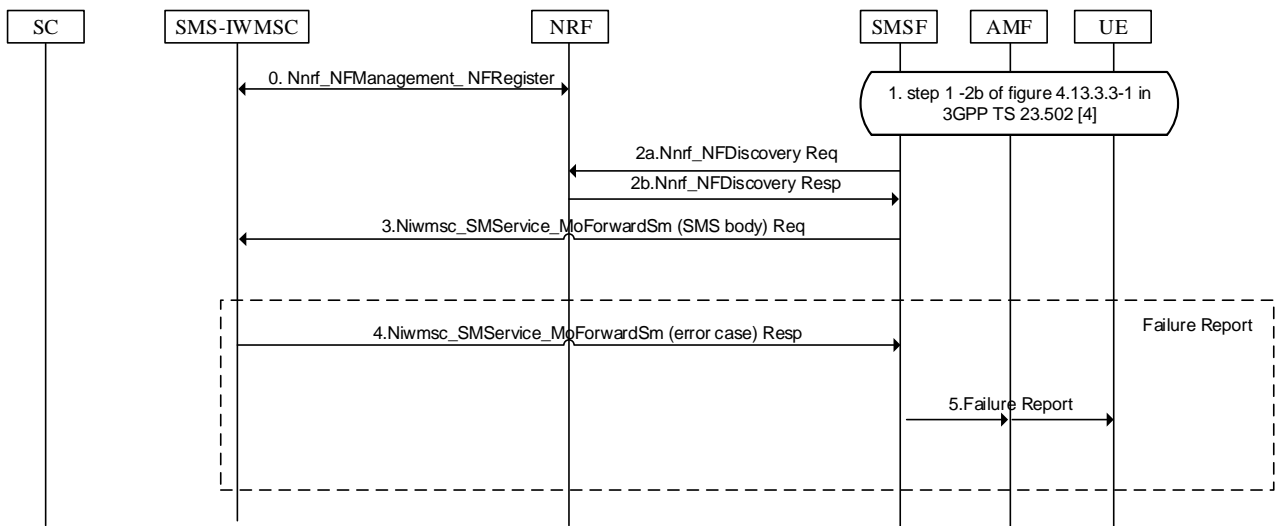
SC

SMS-IWMSC

NRF

SMSF

AMF

UE

0. Nnrf_NFManagement_ NFRegister

1. step 1 -2b of figure 4.13.3.3-1 in 3GPP TS 23.502 [4]

2a.Nnrf_NFDiscovery Req

2b.Nnrf_NFDiscovery Resp

3.Niwmsc_SMService_MoForwardSm (SMS body) Req

Failure Report

4.Niwmsc_SMService_MoForwardSm (error case) Resp

5.Failure Report